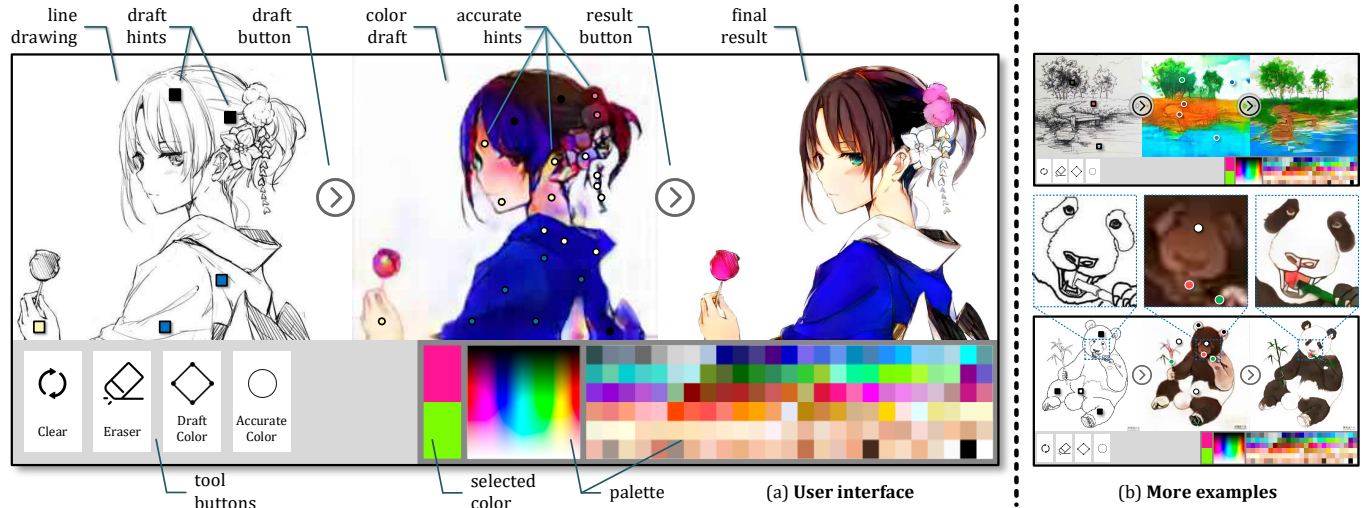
line drawing

draft hints

draft button

color draft

accurate hints

result button

final result

Clear

Eraser

Draft Color

Accurate Color

tool buttons

selected color

palette

(a) **User interface**

(b) **More examples**